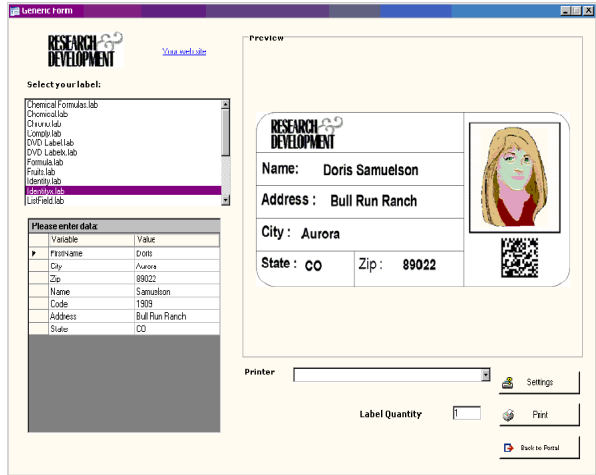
Generic Form

RESEARCH & DEVELOPMENT

Your web site

Select your label:

Chemical Formulas.lab
Chemical.lab
Chiunu.lab
Comply.lab
DVD Label.lab
DVD Labels.lab
Formula.lab
Fruits.lab
Identity.lab
Identityx.lab
ListField.lab

Please enter data:

| | Variable | Value |
|---|---|---|
| ▸ | FirstName | Doris |
| | City | Aurora |
| | Zip | 89022 |
| | Name | Samuelson |
| | Code | 1909 |
| | Address | Bull Run Ranch |
| | State | CO |

Preview

RESEARCH & DEVELOPMENT

Name: Doris Samuelson

Address : Bull Run Ranch

City : Aurora

State : CO

Zip : 89022

Printer

Settings

Label Quantity 1

Print

Back to Portal